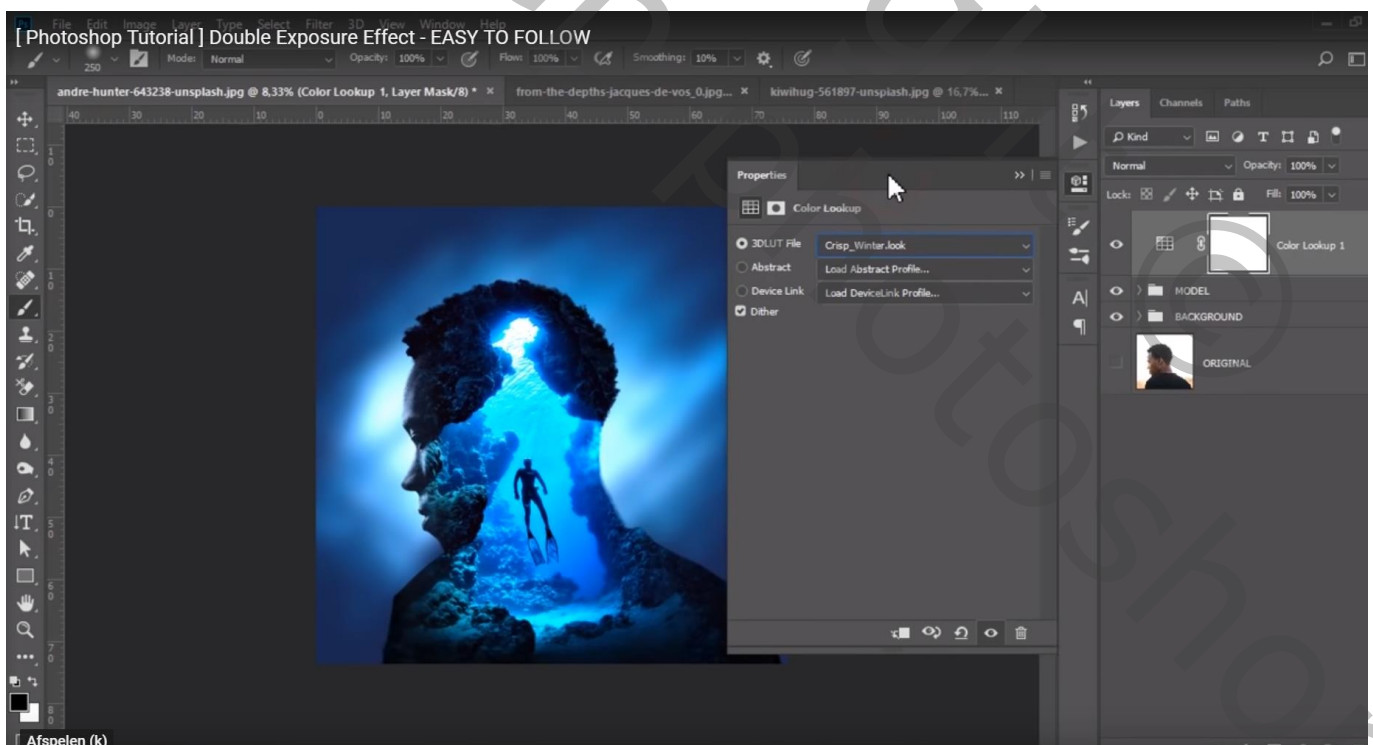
[ Photoshop Tutorial ] Double Exposure Effect - EASY TO FOLLOW

File Edit Image Layer Type Select Filter 3D View Window Help

250 Mode: Normal Opacity: 100% Flow: 100% Smoothing: 10%

andre-hunter-643238-unsplash.jpg @ 8,33% (Color Lookup 1, Layer Mask/8) * × from-the-depths-jacques-de-vos_0.jpg... × kiwihug-561897-unsplash.jpg @ 16,7%... ×

Properties

Color Lookup

3DLUT File Crisp_Winter.look

Abstract Load Abstract Profile...

Device Link Load DeviceLink Profile...

Dither

Layers Channels Paths

Kind

Normal Opacity: 100%

Lock: Fill: 100%

Color Lookup 1

MODEL

BACKGROUND

ORIGINAL

Afspelen (k)